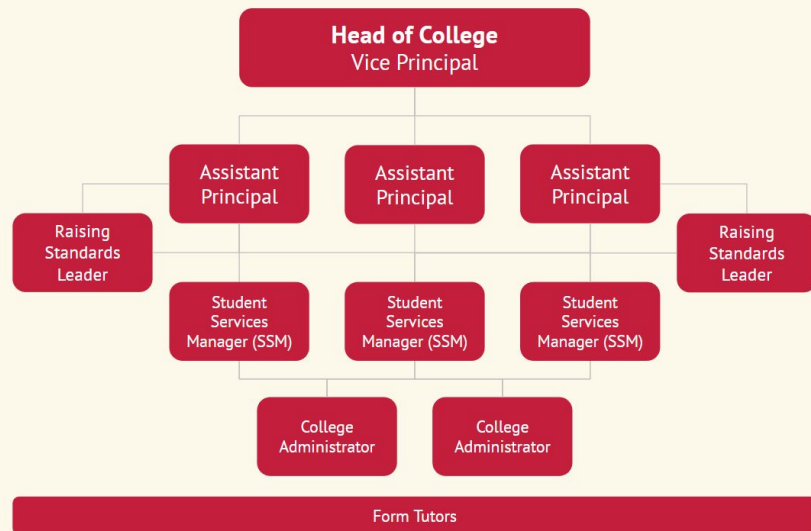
Head of College
Vice Principal

Assistant Principal

Assistant Principal

Assistant Principal

Raising Standards Leader

Raising Standards Leader

Student Services Manager (SSM)

Student Services Manager (SSM)

Student Services Manager (SSM)

College Administrator

College Administrator

Form Tutors